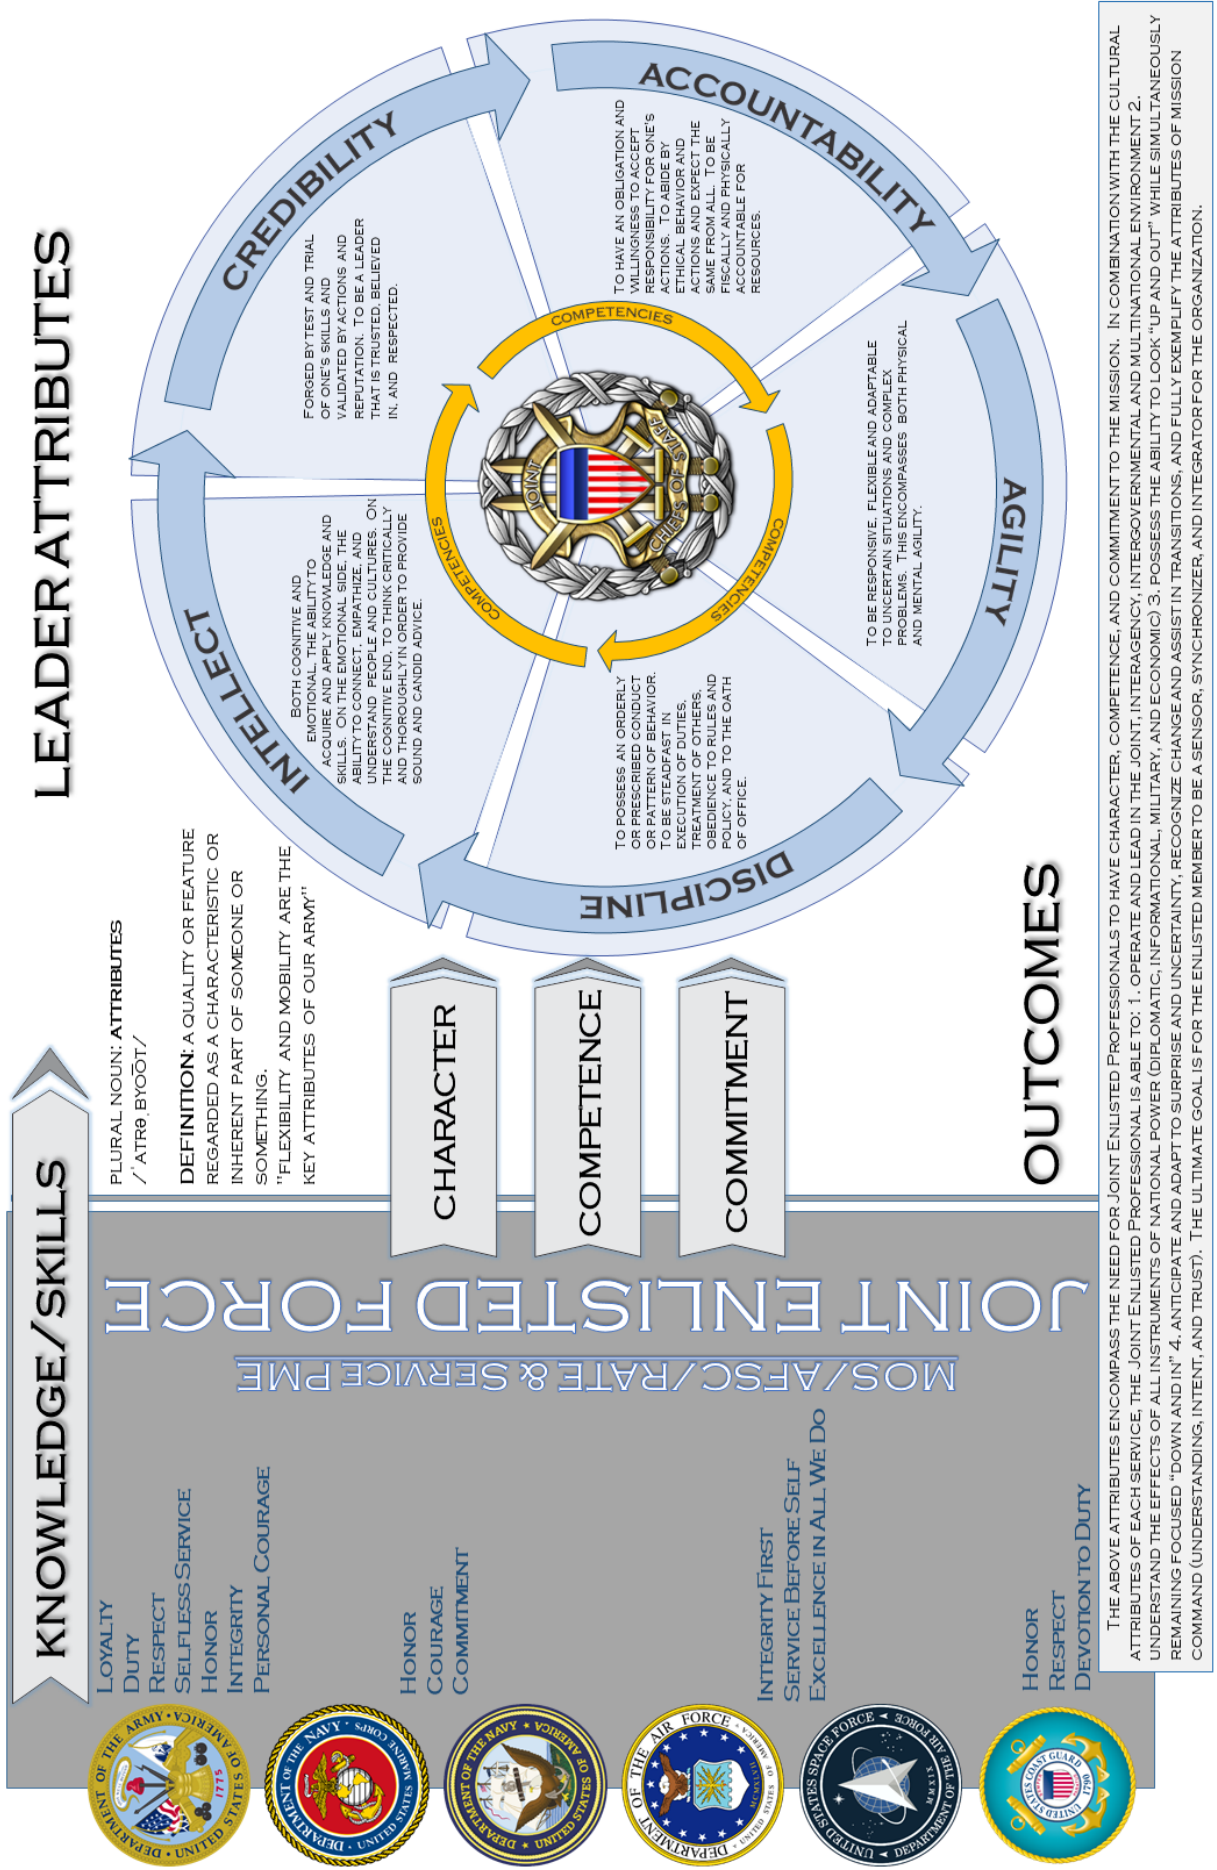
LEADER ATTRIBUTES

CREDIBILITY

FORGED BY TEST AND TRIAL OF ONE'S SKILLS AND VALIDATED BY ACTIONS AND REPUTATION. TO BE A LEADER THAT IS TRUSTED, BELIEVED IN, AND RESPECTED.

ACCOUNTABILITY

TO HAVE AN OBLIGATION AND WILLINGNESS TO ACCEPT RESPONSIBILITY FOR ONE'S ACTIONS. TO ABIDE BY ETHICAL BEHAVIOR AND ACTIONS AND EXPECT THE SAME FROM ALL. TO BE FISCALLY AND PHYSICALLY ACCOUNTABLE FOR RESOURCES.

AGILITY

TO BE RESPONSIVE, FLEXIBLE AND ADAPTABLE TO UNCERTAIN SITUATIONS AND COMPLEX PROBLEMS. THIS ENCOMPASSES BOTH PHYSICAL AND MENTAL AGILITY.

DISCIPLINE

TO POSSESS AN ORDERLY OR PRESCRIBED CONDUCT OR PATTERN OF BEHAVIOR. TO BE STEADFAST IN EXECUTION OF DUTIES, TREATMENT OF OTHERS, OBEDIENCE TO RULES AND POLICY, AND TO THE OATH OF OFFICE.

INTELLECT

BOTH COGNITIVE AND EMOTIONAL. THE ABILITY TO ACQUIRE AND APPLY KNOWLEDGE AND SKILLS. ON THE EMOTIONAL SIDE, THE ABILITY TO CONNECT, EMPATHIZE, AND UNDERSTAND PEOPLE AND CULTURES. ON THE COGNITIVE END, TO THINK CRITICALLY AND THOROUGHLY IN ORDER TO PROVIDE SOUND AND CANDID ADVICE.

COMPETENCIES

COMPETENCIES

COMPETENCIES

JOINT CHIEFS OF STAFF

PLURAL NOUN: ATTRIBUTES
/ˈatrəˌbyo͞ot/

DEFINITION: A QUALITY OR FEATURE REGARDED AS A CHARACTERISTIC OR INHERENT PART OF SOMEONE OR SOMETHING.
"FLEXIBILITY AND MOBILITY ARE THE KEY ATTRIBUTES OF OUR ARMY"

CHARACTER

COMPETENCE

COMMITMENT

OUTCOMES

KNOWLEDGE/SKILLS

JOINT ENLISTED FORCE

MOS/AFSC/RATE & SERVICE PME

LOYALTY
DUTY
RESPECT
SELFLESS SERVICE
HONOR
INTEGRITY
PERSONAL COURAGE

HONOR
COURAGE
COMMITMENT

INTEGRITY FIRST
SERVICE BEFORE SELF
EXCELLENCE IN ALL WE DO

HONOR
RESPECT
DEVOTION TO DUTY

THE ABOVE ATTRIBUTES ENCOMPASS THE NEED FOR JOINT ENLISTED PROFESSIONALS TO HAVE CHARACTER, COMPETENCE, AND COMMITMENT TO THE MISSION. IN COMBINATION WITH THE CULTURAL ATTRIBUTES OF EACH SERVICE, THE JOINT ENLISTED PROFESSIONAL IS ABLE TO: 1. OPERATE AND LEAD IN THE JOINT, INTERAGENCY, INTERGOVERNMENTAL AND MULTINATIONAL ENVIRONMENT 2. UNDERSTAND THE EFFECTS OF ALL INSTRUMENTS OF NATIONAL POWER (DIPLOMATIC, INFORMATIONAL, MILITARY, AND ECONOMIC) 3. POSSESS THE ABILITY TO LOOK "UP AND OUT" WHILE SIMULTANEOUSLY REMAINING FOCUSED "DOWN AND IN" 4. ANTICIPATE AND ADAPT TO SURPRISE AND UNCERTAINTY, RECOGNIZE CHANGE AND ASSIST IN TRANSITIONS, AND FULLY EXEMPLIFY THE ATTRIBUTES OF MISSION COMMAND (UNDERSTANDING, INTENT, AND TRUST). THE ULTIMATE GOAL IS FOR THE ENLISTED MEMBER TO BE A SENSOR, SYNCHRONIZER, AND INTEGRATOR FOR THE ORGANIZATION.

DEPARTMENT OF THE ARMY • UNITED STATES OF AMERICA 1775

DEPARTMENT OF THE NAVY • UNITED STATES MARINE CORPS

DEPARTMENT OF THE NAVY • UNITED STATES OF AMERICA

DEPARTMENT OF THE AIR FORCE • UNITED STATES OF AMERICA

UNITED STATES SPACE FORCE • DEPARTMENT OF THE AIR FORCE MMXIX

UNITED STATES COAST GUARD 1790